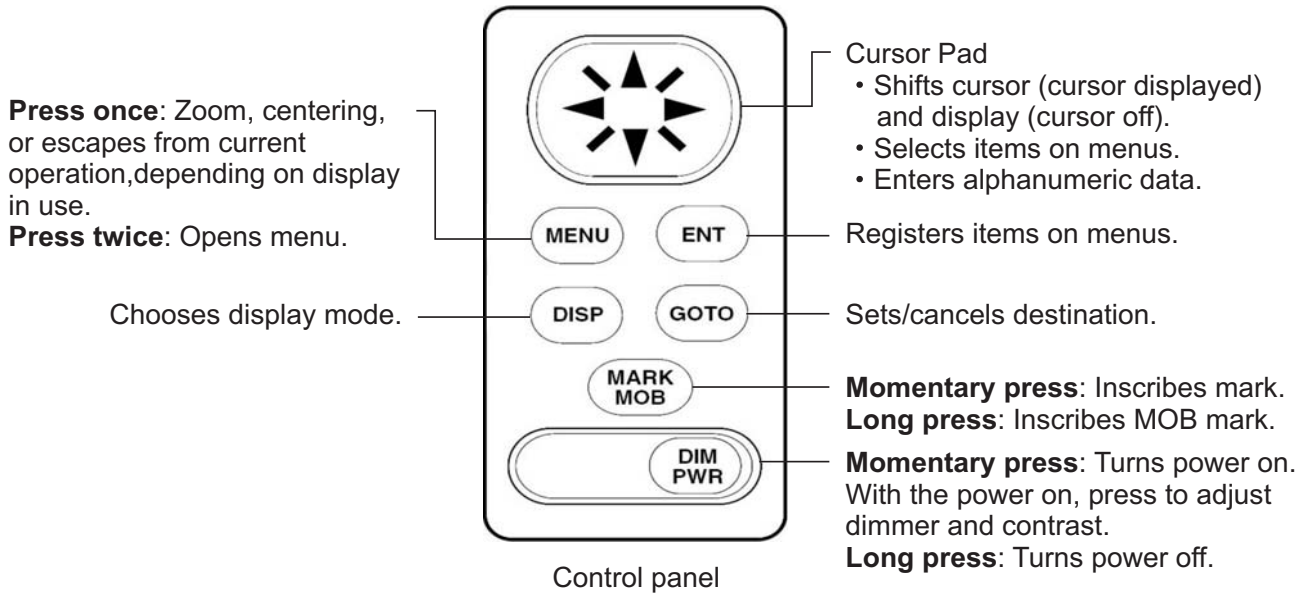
Cursor Pad
・Shifts cursor (cursor displayed) and display (cursor off).
・Selects items on menus.
・Enters alphanumeric data.

Press once: Zoom, centering, or escapes from current operation,depending on display in use.
Press twice: Opens menu.

MENU

ENT

Registers items on menus.

Chooses display mode.

DISP

GOTO

Sets/cancels destination.

MARK
MOB

Momentary press: Inscribes mark.
Long press: Inscribes MOB mark.

DIM
PWR

Momentary press: Turns power on. With the power on, press to adjust dimmer and contrast.
Long press: Turns power off.

Control panel